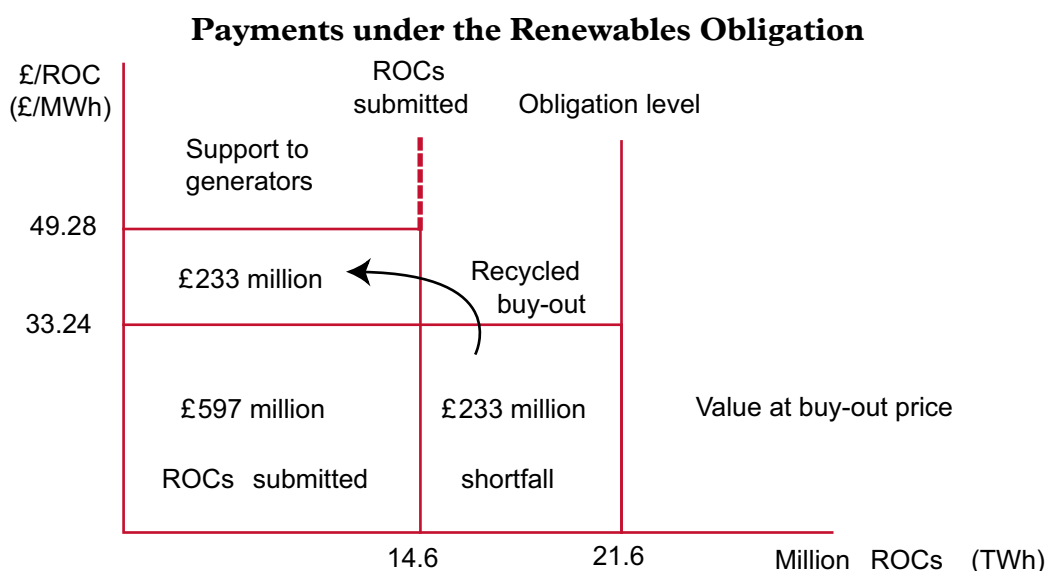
Payments under the Renewables Obligation

£/ROC (£/MWh)

ROCs submitted

Obligation level

Support to generators

49.28

£233 million

Recycled buy-out

33.24

£597 million

£233 million

Value at buy-out price

ROCs submitted

shortfall

14.6

21.6

Million ROCs (TWh)